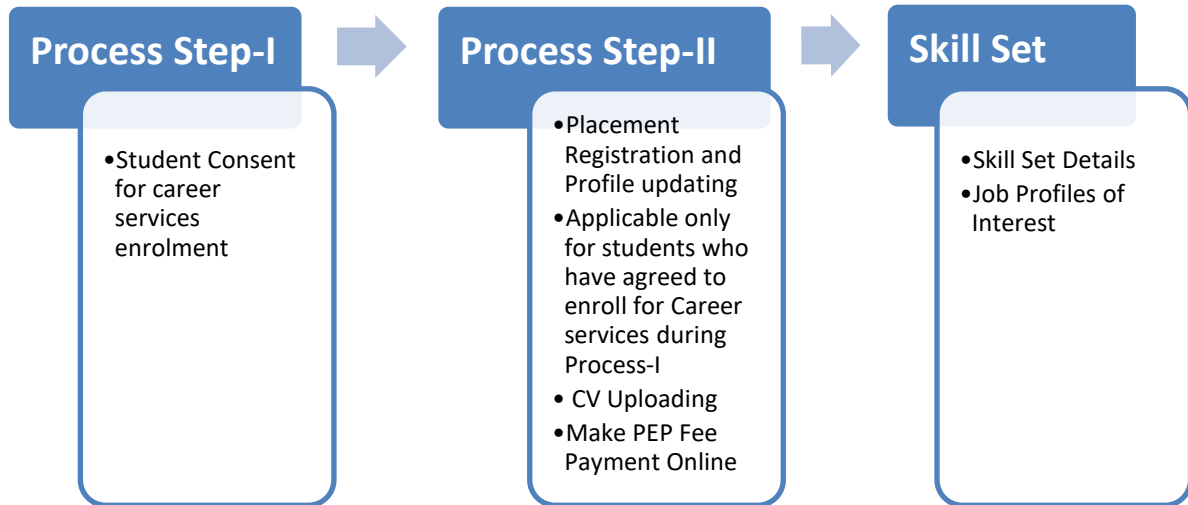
Process Step-I

•Student Consent for career services enrolment

Process Step-II

•Placement Registration and Profile updating
•Applicable only for students who have agreed to enroll for Career services during Process-I
• CV Uploading
•Make PEP Fee Payment Online

Skill Set

•Skill Set Details
•Job Profiles of Interest